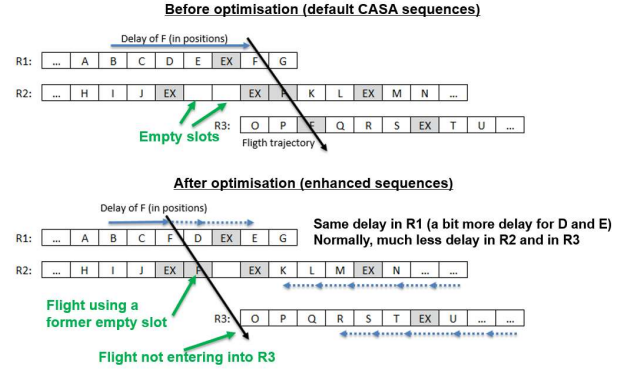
Before optimisation (default CASA sequences)

Delay of F (in positions)

R1: ... A B C D E EX F G

R2: ... H I J EX EX F K L EX M N ...

Empty slots

R3: O P F Q R S EX T U ...

Fligth trajectory

After optimisation (enhanced sequences)

Delay of F (in positions)

R1: ... A B C F D EX E G

Same delay in R1 (a bit more delay for D and E)
Normally, much less delay in R2 and in R3

R2: ... H I J EX F EX K L M EX N ...

Flight using a former empty slot

R3: O P Q R S T EX U ...

Flight not entering into R3